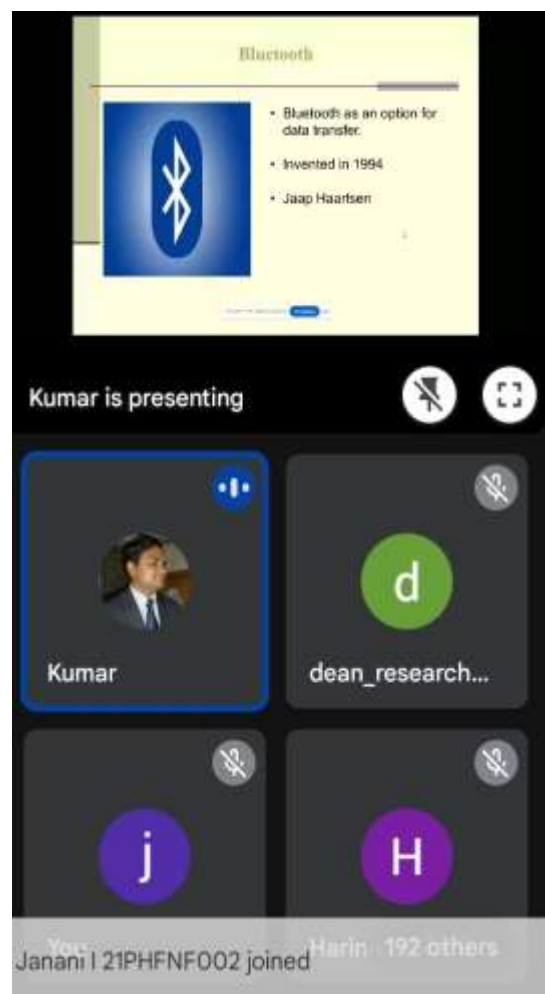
Bluetooth

• Bluetooth as an option for data transfer.

• Invented in 1994

• Jaap Haartsen

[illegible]

Kumar is presenting

Kumar

d

dean_research...

j

H

You

Harin

192 others

Janani I 21PHFNF002 joined